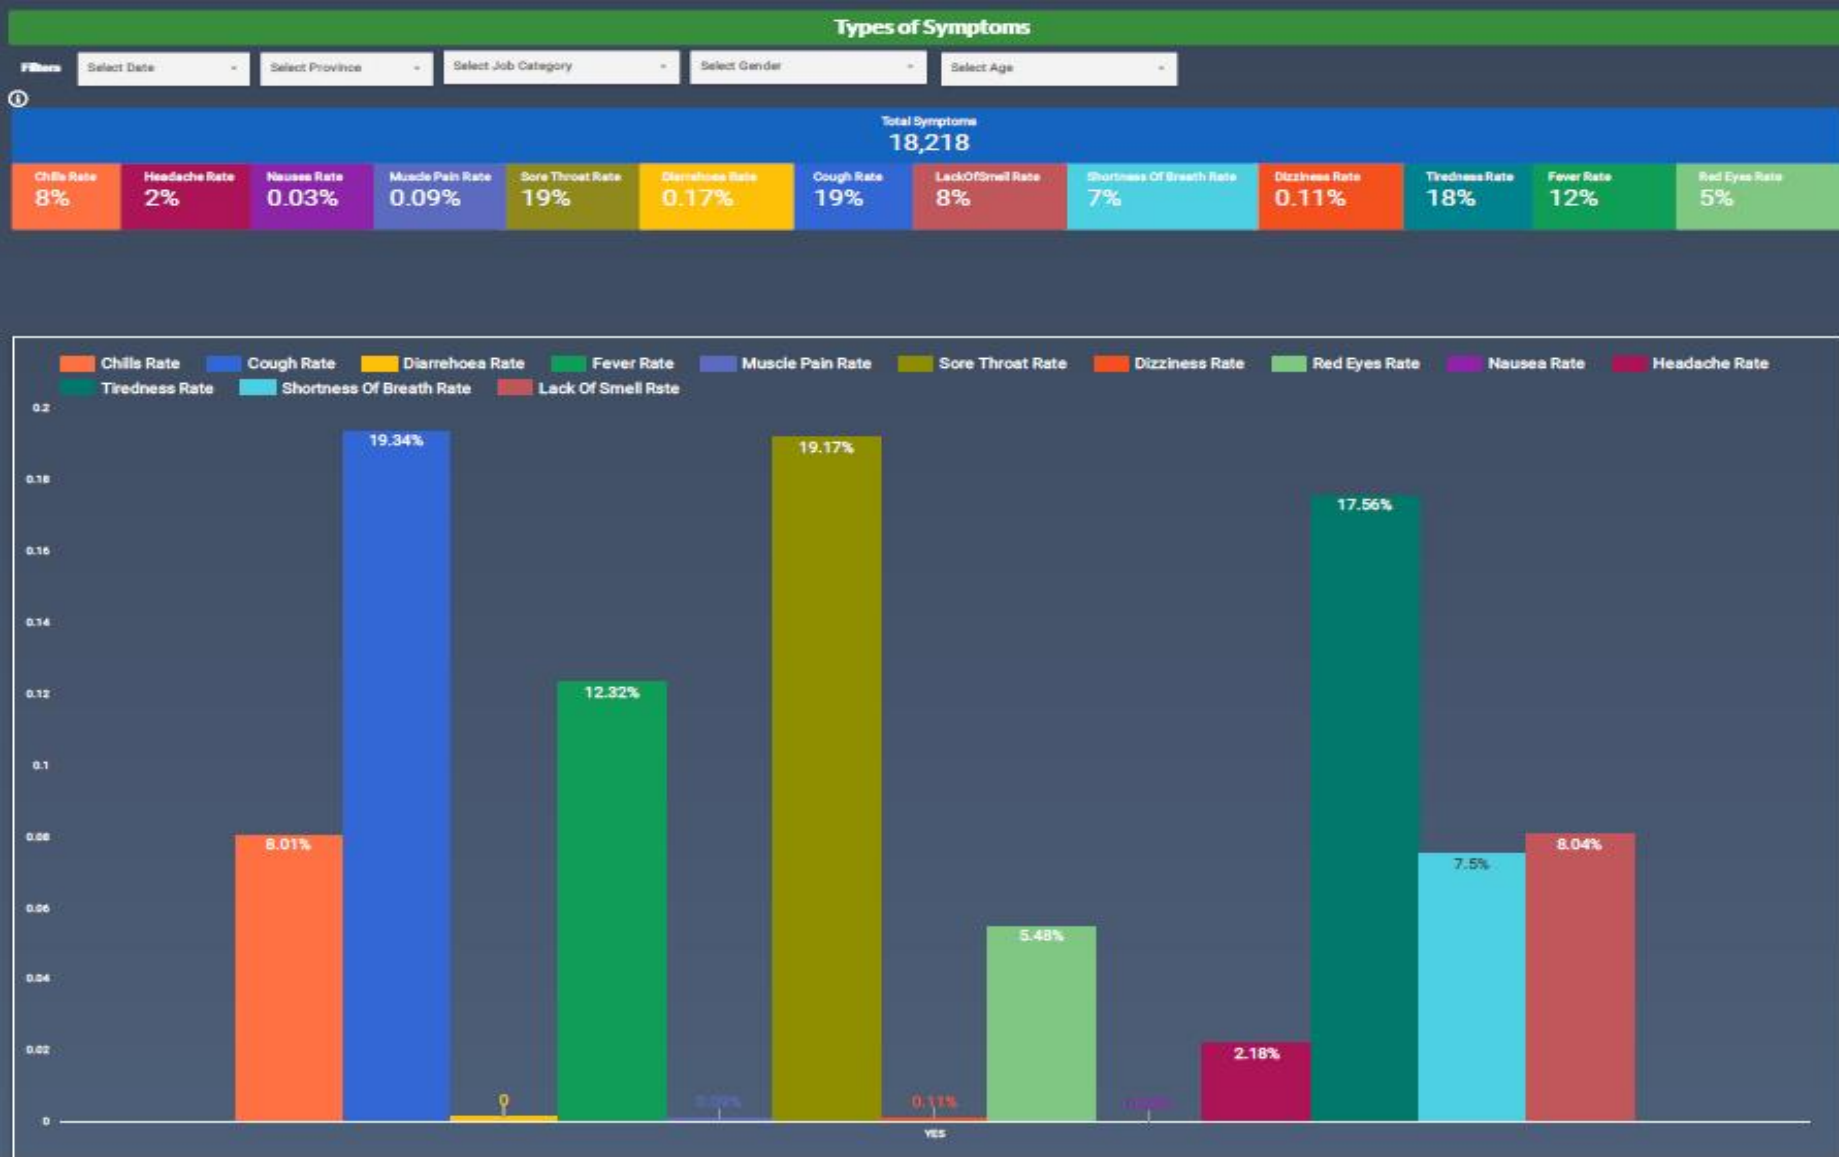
Types of Symptoms

Filters Select Date Select Province Select Job Category Select Gender Select Age

Total Symptoms
18,218

| Chills Rate | Headache Rate | Nausea Rate | Muscle Pain Rate | Sore Throat Rate | Diarrehoea Rate | Cough Rate | LackOfSmell Rate | Shortness Of Breath Rate | Dizziness Rate | Tiredness Rate | Fever Rate | Red Eyes Rate |
|---|---|---|---|---|---|---|---|---|---|---|---|---|
| 8% | 2% | 0.03% | 0.09% | 19% | 0.17% | 19% | 8% | 7% | 0.11% | 18% | 12% | 5% |

Chills Rate Cough Rate Diarrehoea Rate Fever Rate Muscle Pain Rate Sore Throat Rate Dizziness Rate Red Eyes Rate Nausea Rate Headache Rate Tiredness Rate Shortness Of Breath Rate Lack Of Smell Rste

0.2
0.18
0.16
0.14
0.12
0.1
0.08
0.06
0.04
0.02
0

8.01%
19.34%
0
12.32%
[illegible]
19.17%
0.11%
5.48%
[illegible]
2.18%
17.56%
7.5%
8.04%

YES